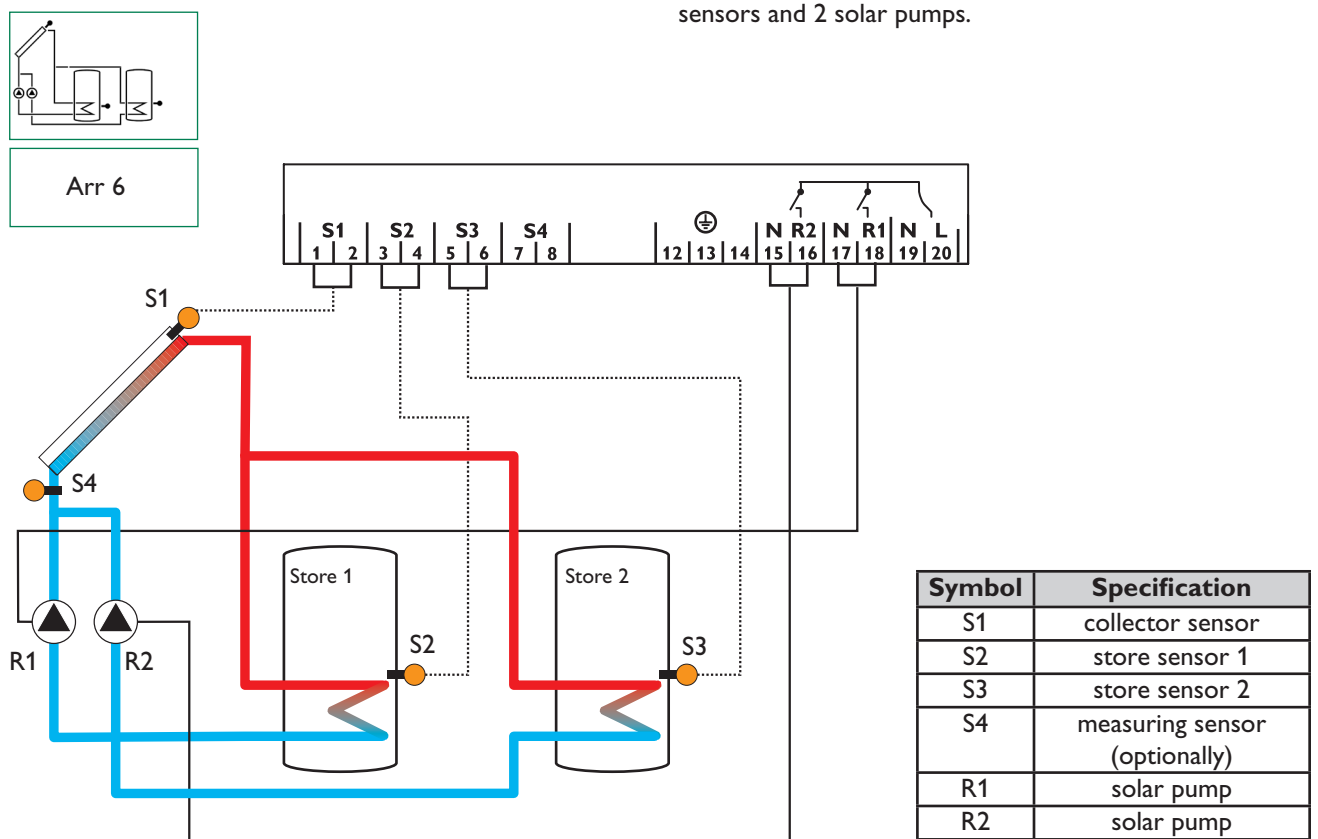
sensors and 2 solar pumps.

Arr 6

S1 S2 S3 S4
1 2 3 4 5 6 7 8
12 13 14 N R2 N R1 N L
15 16 17 18 19 20

S1
S4
R1
R2
Store 1
S2
Store 2
S3

| Symbol | Specification |
|---|---|
| S1 | collector sensor |
| S2 | store sensor 1 |
| S3 | store sensor 2 |
| S4 | measuring sensor (optionally) |
| R1 | solar pump |
| R2 | solar pump |